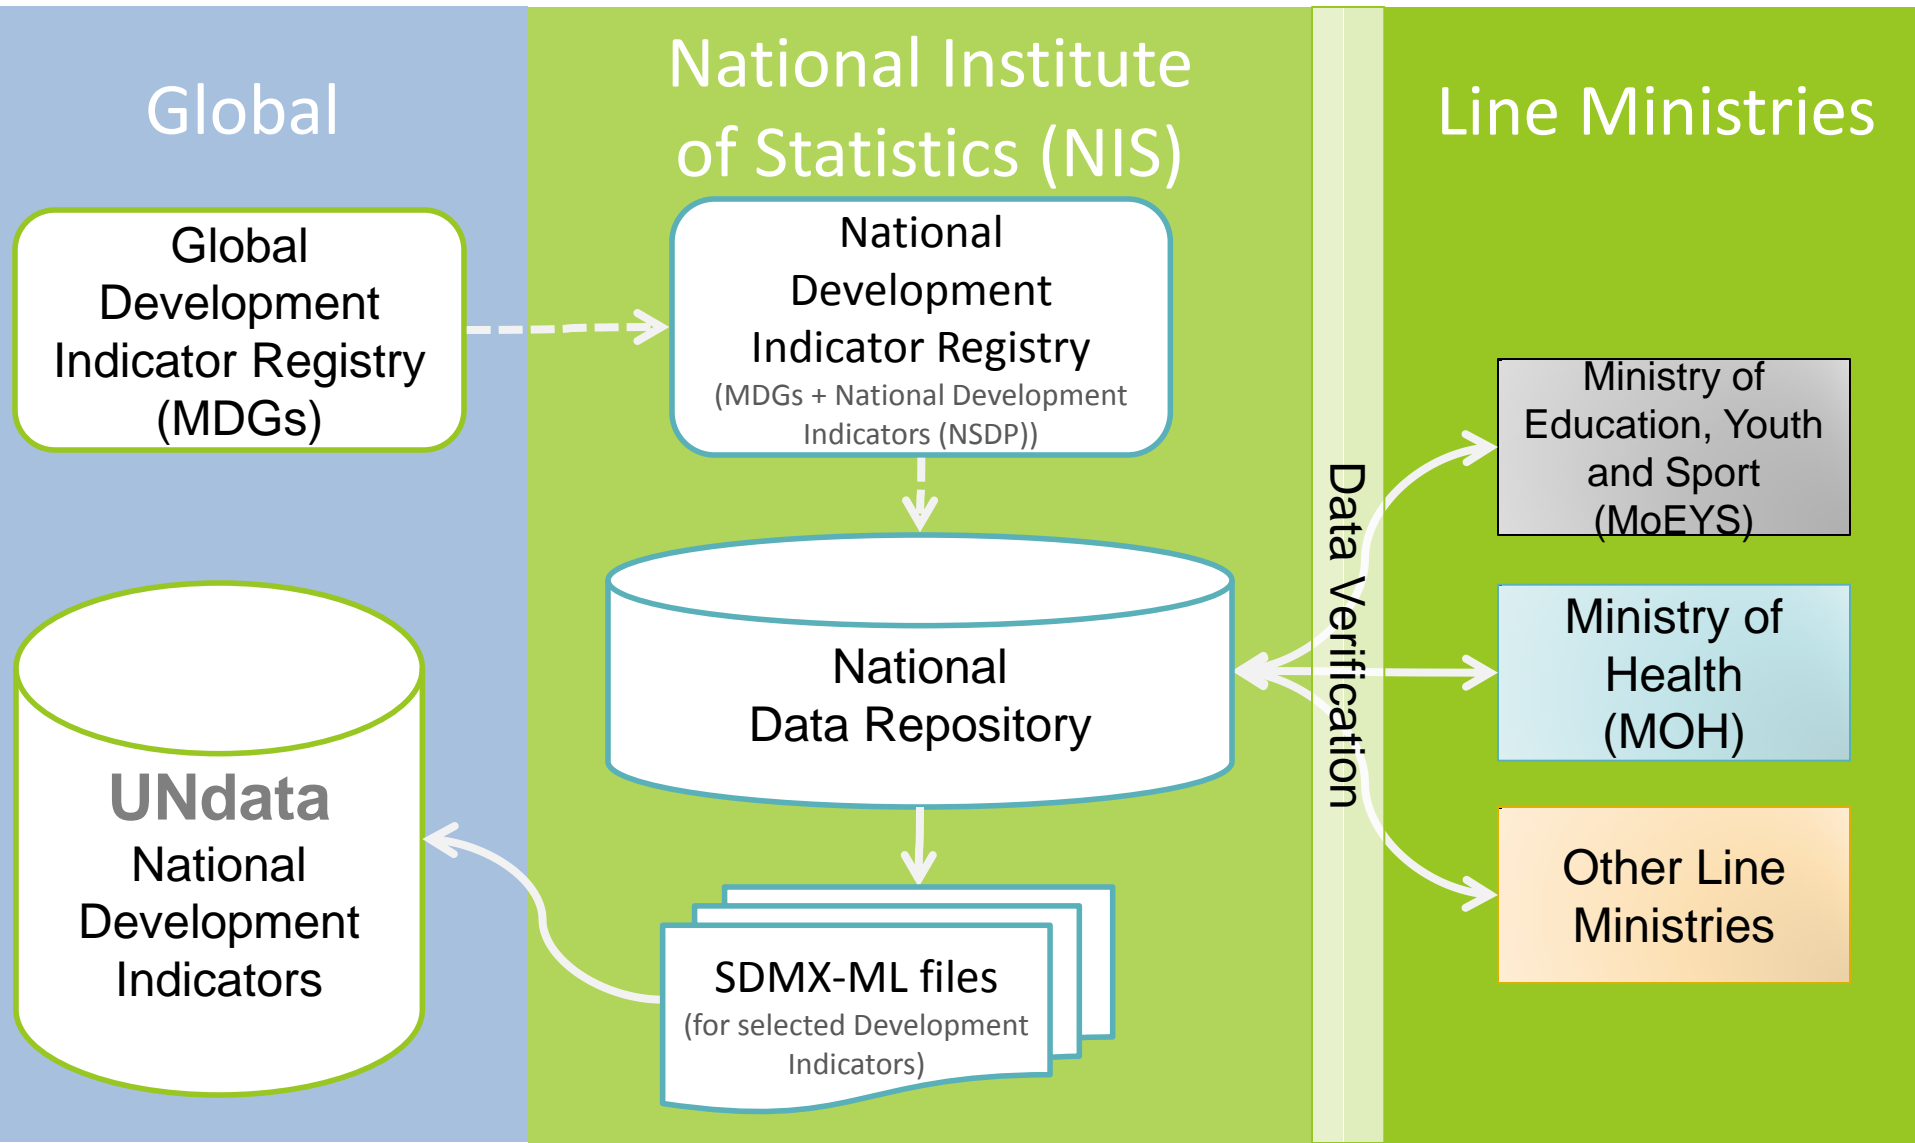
Global

National Institute of Statistics (NIS)

Line Ministries

Global Development Indicator Registry (MDGs)

National Development Indicator Registry
(MDGs + National Development Indicators (NSDP))

Data Verification

Ministry of Education, Youth and Sport (MoEYS)

National Data Repository

Ministry of Health (MOH)

UNdata
National Development Indicators

Other Line Ministries

SDMX-ML files
(for selected Development Indicators)